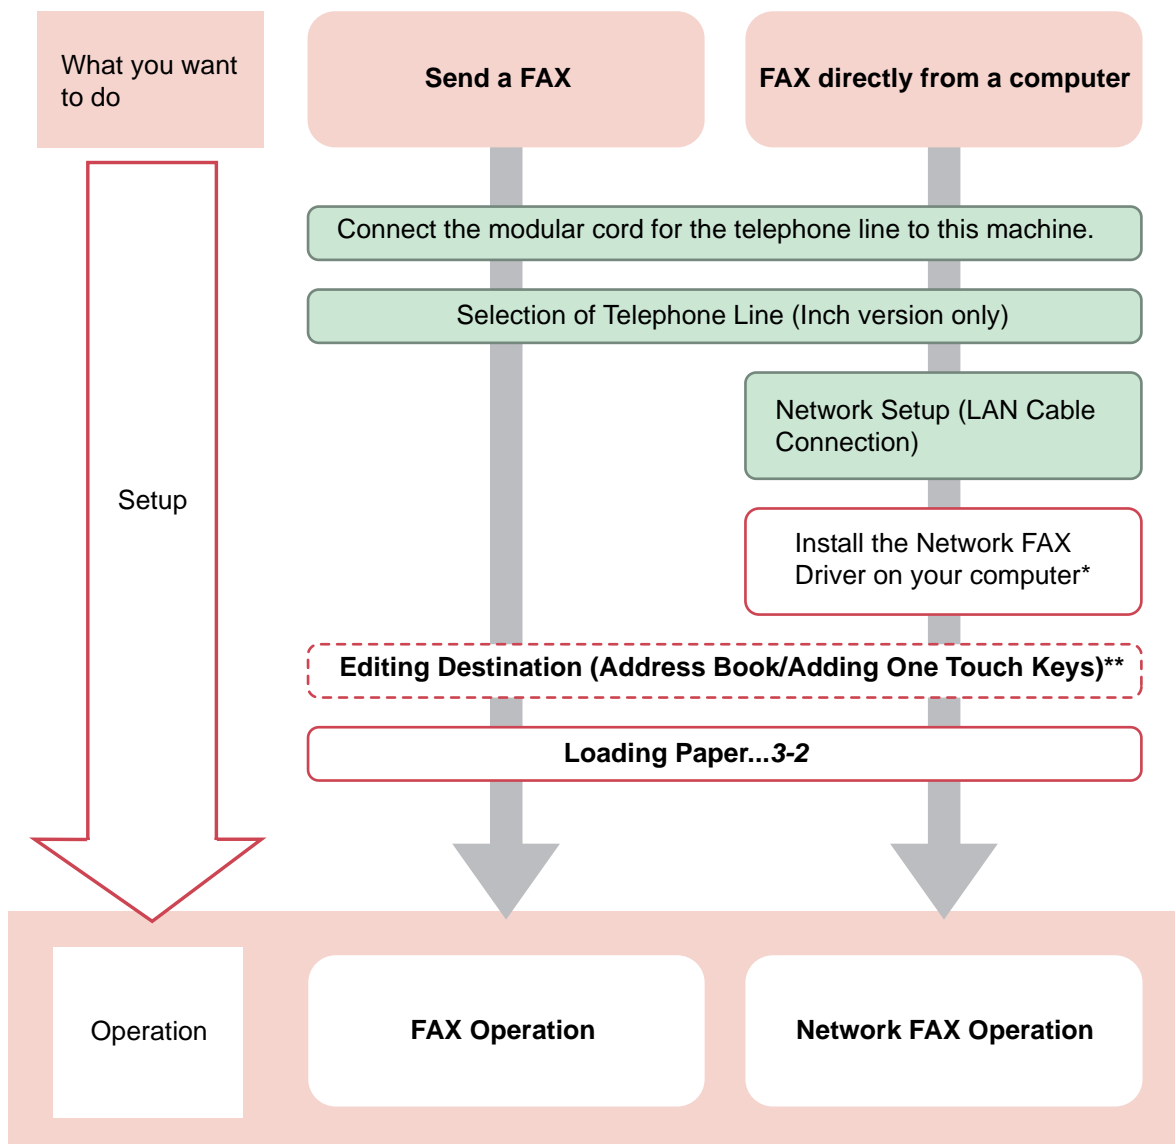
What you want to do

Send a FAX

FAX directly from a computer

Setup

Connect the modular cord for the telephone line to this machine.

Selection of Telephone Line (Inch version only)

Network Setup (LAN Cable Connection)

Install the Network FAX Driver on your computer*

Editing Destination (Address Book/Adding One Touch Keys)**

Loading Paper...*3-2*

Operation

FAX Operation

Network FAX Operation